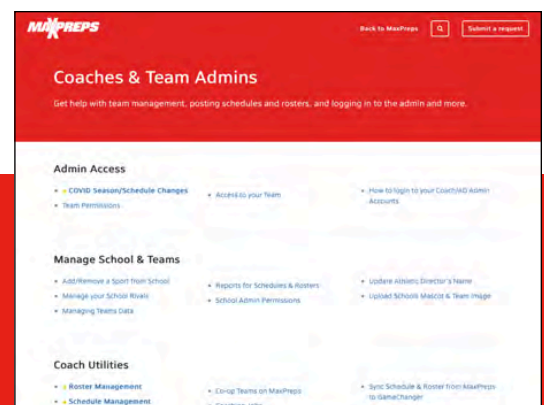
MAXPREPS

Back to MaxPreps

Submit a request

Coaches & Team Admins

Get help with team management, posting schedules and rosters, and logging in to the admin and more.

Admin Access

COVID Season/Schedule Changes

Team Permissions

Access to your Team

How to login to your Coach/AD Admin Accounts

Manage School & Teams

Add/Remove a Sport from School

Manage your School Rivals

Managing Teams Data

Reports for Schedules & Rosters

School Admin Permissions

Update Athletic Director's Name

Upload Schools Mascot & Team Image

Coach Utilities

Roster Management

Schedule Management

Co-op Teams on MaxPreps

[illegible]

Sync Schedule & Roster from MaxPreps to GameChanger